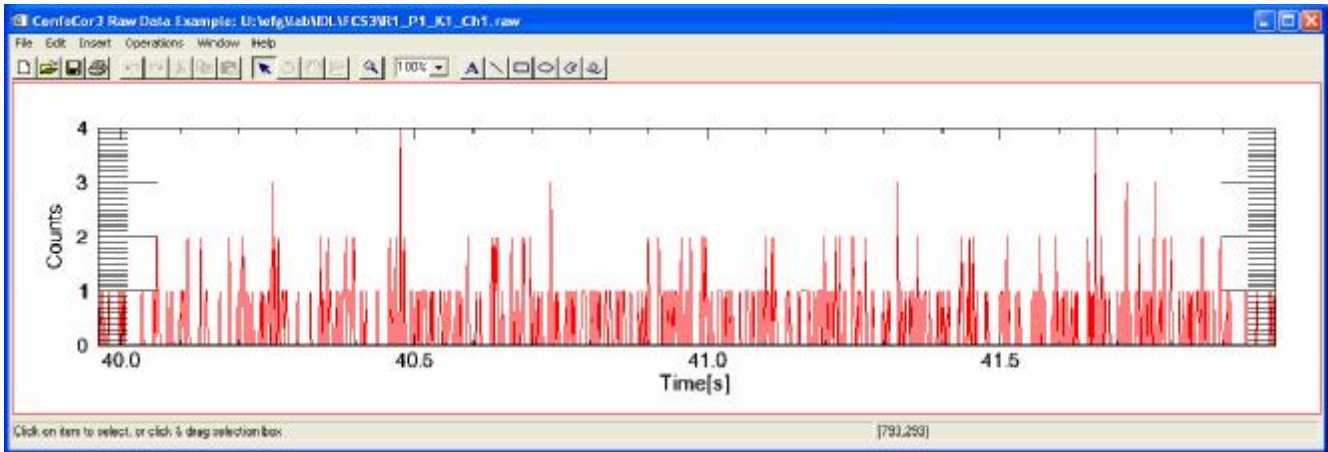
ConfoCor3 Raw Data Example: U:\efg\lab\IDL\FCS3\R1_P1_K1_Ch1.raw

File Edit Insert Operations Window Help

100%

A

4
3
2
1
0

Counts

40.0
40.5
41.0
41.5

Time[s]

Click on item to select, or click & drag selection box

[793,293]